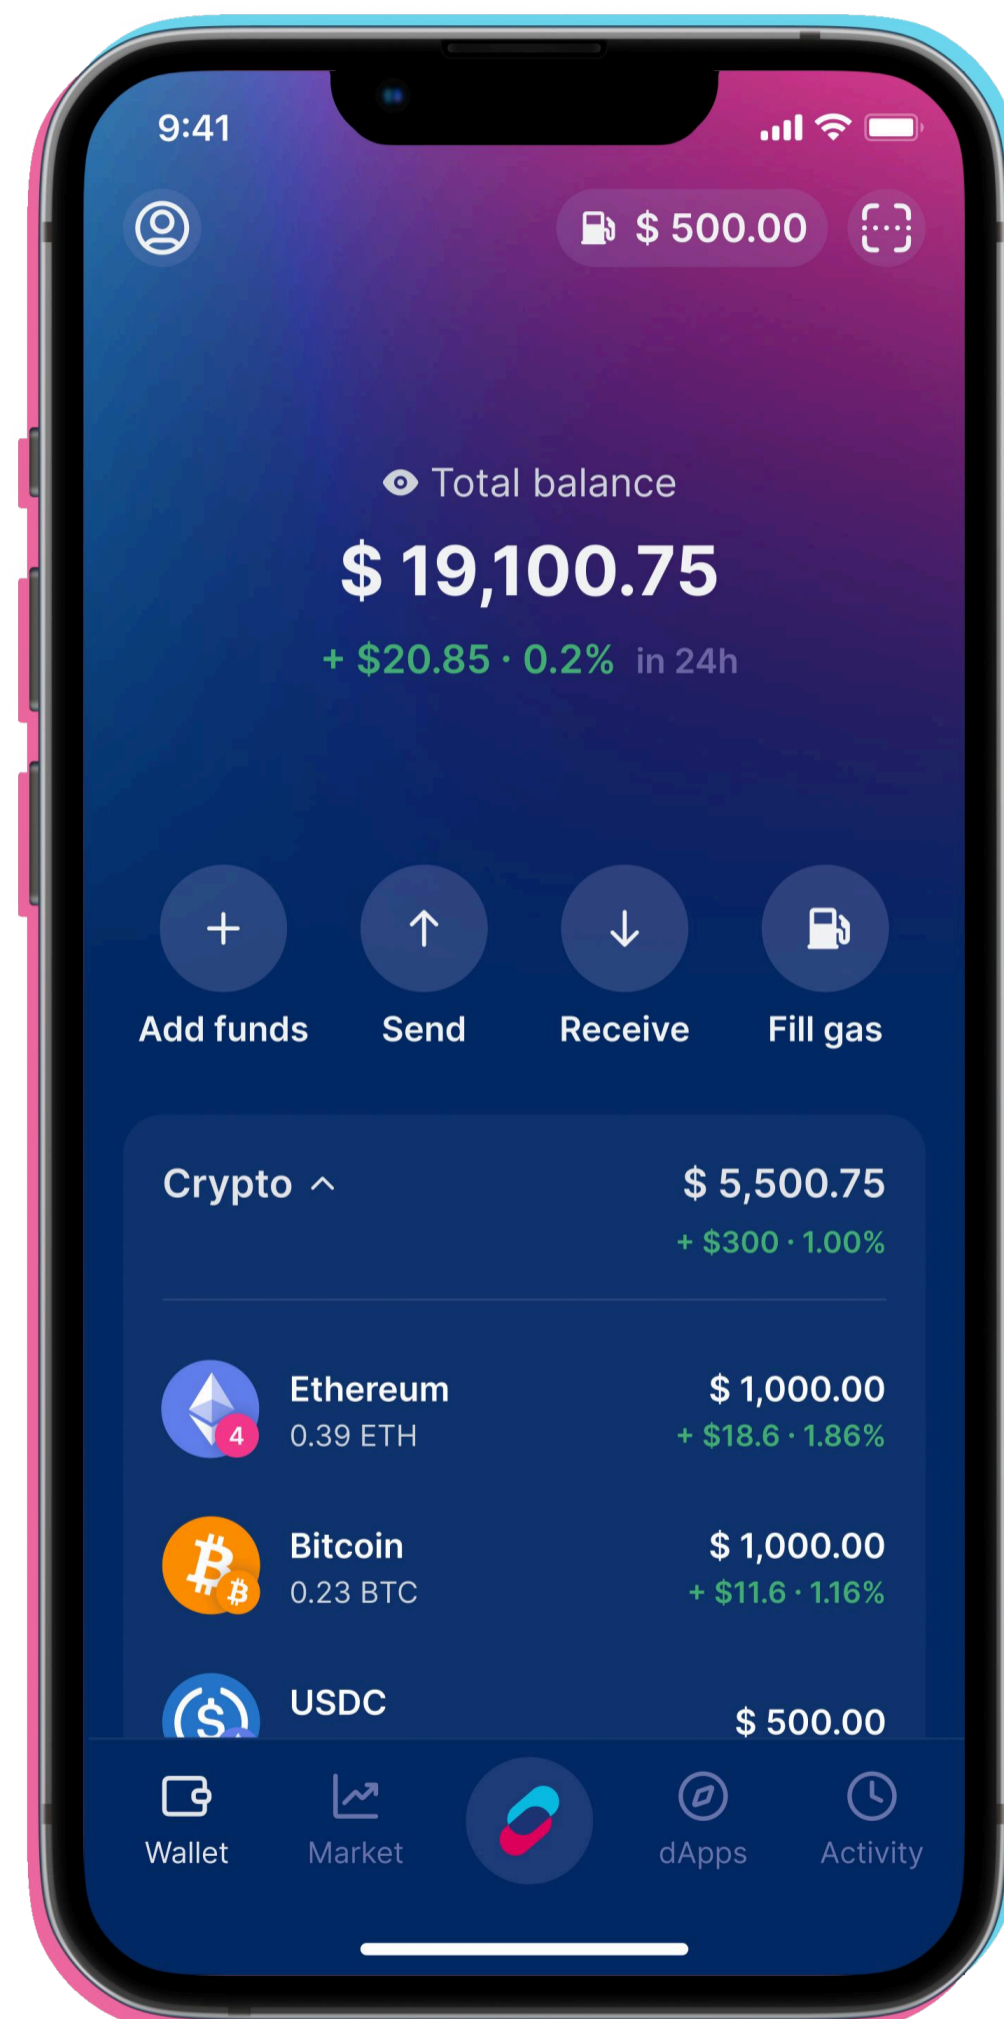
9:41

$ 500.00

Total balance

$ 19,100.75

+ $20.85 · 0.2% in 24h

Add funds

Send

Receive

Fill gas

Crypto

$ 5,500.75

+ $300 · 1.00%

Ethereum

0.39 ETH

4

$ 1,000.00

+ $18.6 · 1.86%

Bitcoin

0.23 BTC

$ 1,000.00

+ $11.6 · 1.16%

USDC

$ 500.00

Wallet

Market

dApps

Activity